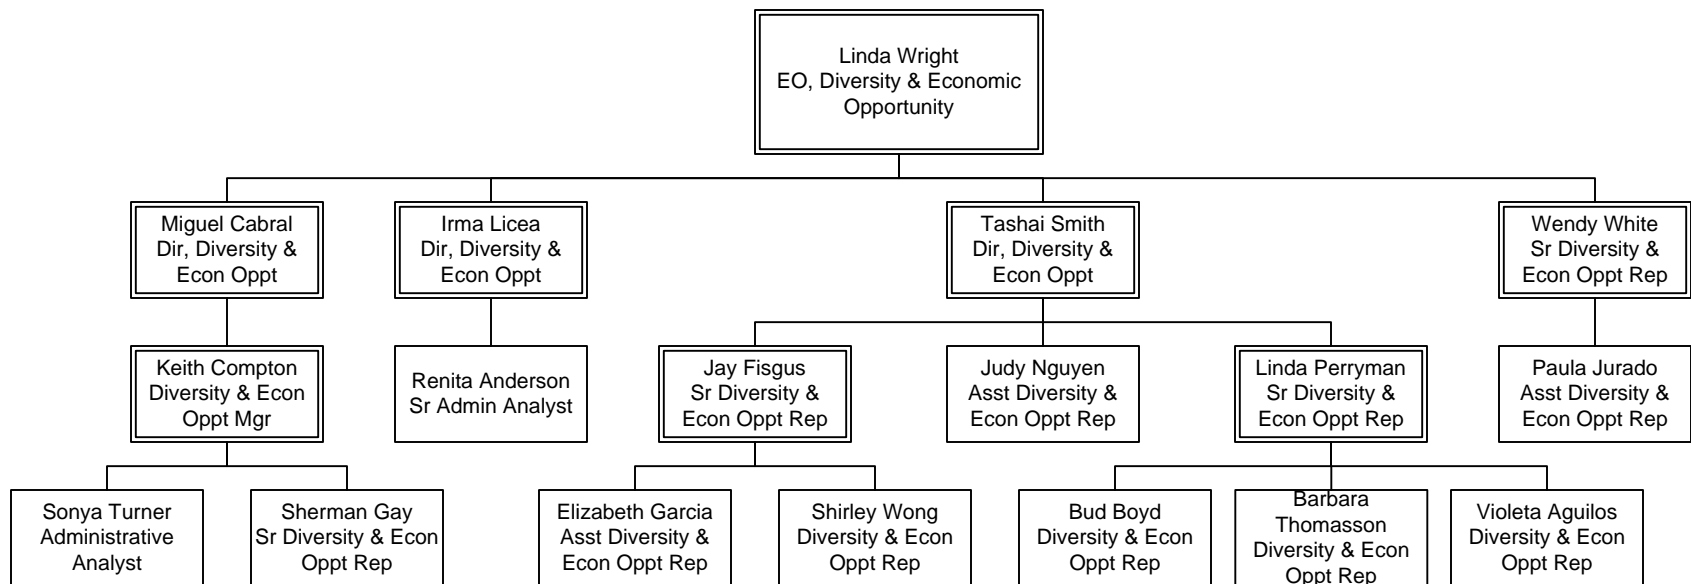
Linda Wright
EO, Diversity & Economic Opportunity

Miguel Cabral
Dir, Diversity & Econ Oppt

Irma Licea
Dir, Diversity & Econ Oppt

Tashai Smith
Dir, Diversity & Econ Oppt

Wendy White
Sr Diversity & Econ Oppt Rep

Keith Compton
Diversity & Econ Oppt Mgr

Renita Anderson
Sr Admin Analyst

Jay Fisgus
Sr Diversity & Econ Oppt Rep

Judy Nguyen
Asst Diversity & Econ Oppt Rep

Linda Perryman
Sr Diversity & Econ Oppt Rep

Paula Jurado
Asst Diversity & Econ Oppt Rep

Sonya Turner
Administrative Analyst

Sherman Gay
Sr Diversity & Econ Oppt Rep

Elizabeth Garcia
Asst Diversity & Econ Oppt Rep

Shirley Wong
Diversity & Econ Oppt Rep

Bud Boyd
Diversity & Econ Oppt Rep

Barbara Thomasson
Diversity & Econ Oppt Rep

Violeta Aguilos
Diversity & Econ Oppt Rep